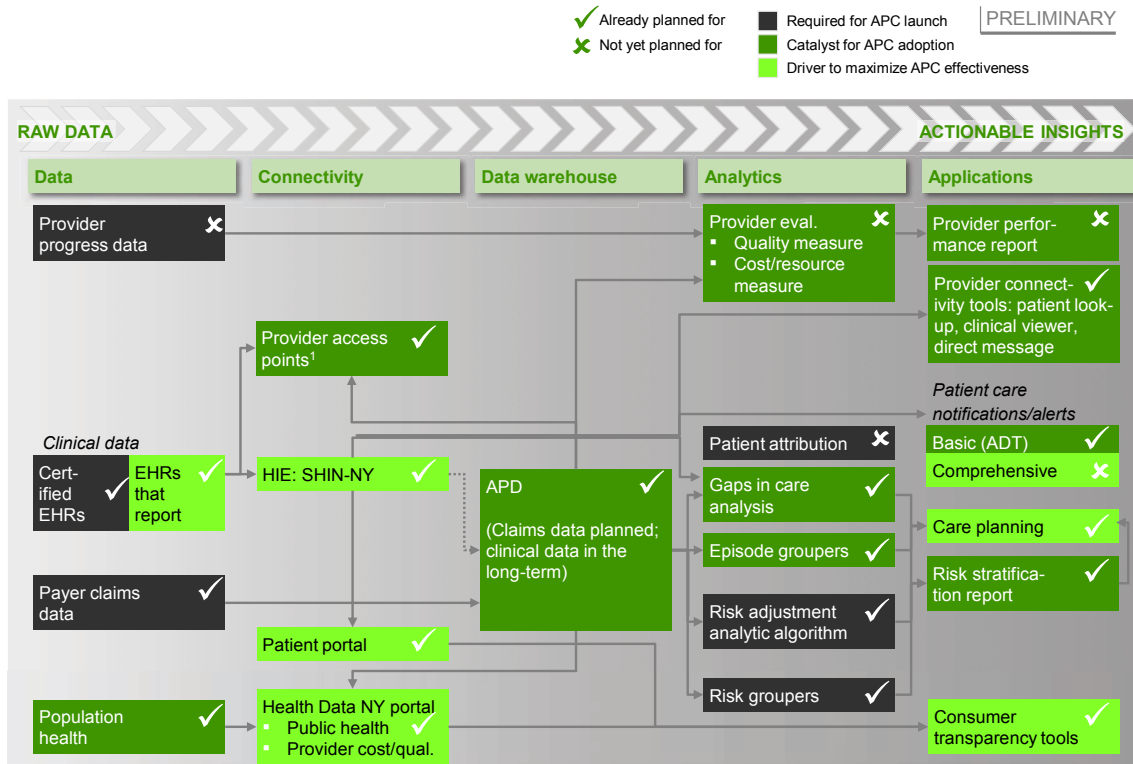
Already planned for
Not yet planned for
Required for APC launch
Catalyst for APC adoption
Driver to maximize APC effectiveness
PRELIMINARY

RAW DATA
ACTIONABLE INSIGHTS

Data
Connectivity
Data warehouse
Analytics
Applications

Provider progress data

Clinical data

Certified EHRs
EHRs that report

Payer claims data

Population health

Provider access points$^1$

HIE: SHIN-NY

Patient portal

Health Data NY portal
- Public health
- Provider cost/qual.

APD
(Claims data planned; clinical data in the long-term)

Provider eval.
- Quality measure
- Cost/resource measure

Patient attribution

Gaps in care analysis

Episode groupers

Risk adjustment analytic algorithm

Risk groupers

Provider performance report

Provider connectivity tools: patient look-up, clinical viewer, direct message

Patient care notifications/alerts

Basic (ADT)

Comprehensive

Care planning

Risk stratification report

Consumer transparency tools